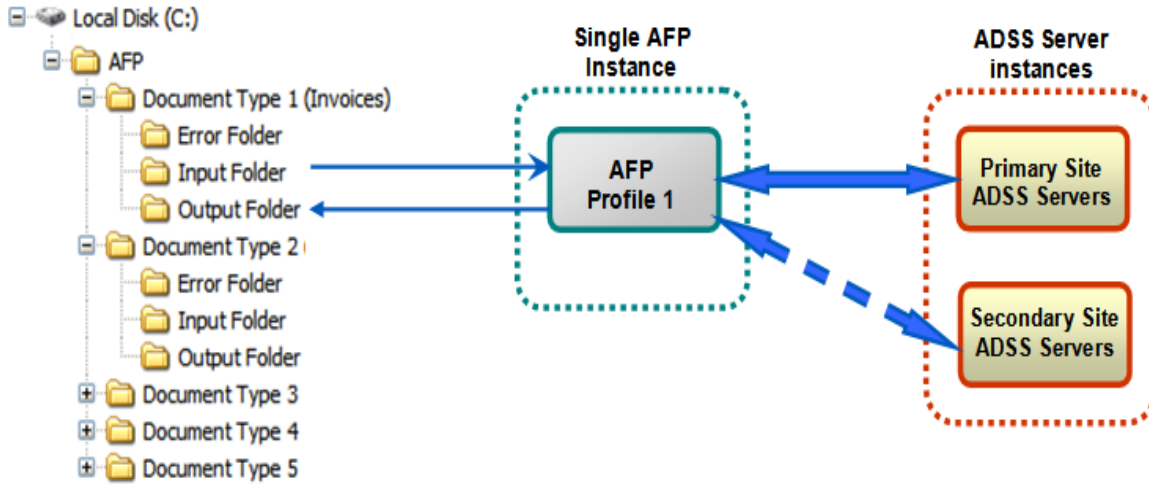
Local Disk (C:)
AFP
Document Type 1 (Invoices)
Error Folder
Input Folder
Output Folder
Document Type 2
Error Folder
Input Folder
Output Folder
Document Type 3
Document Type 4
Document Type 5

Single AFP Instance

AFP Profile 1

ADSS Server instances

Primary Site ADSS Servers

Secondary Site ADSS Servers